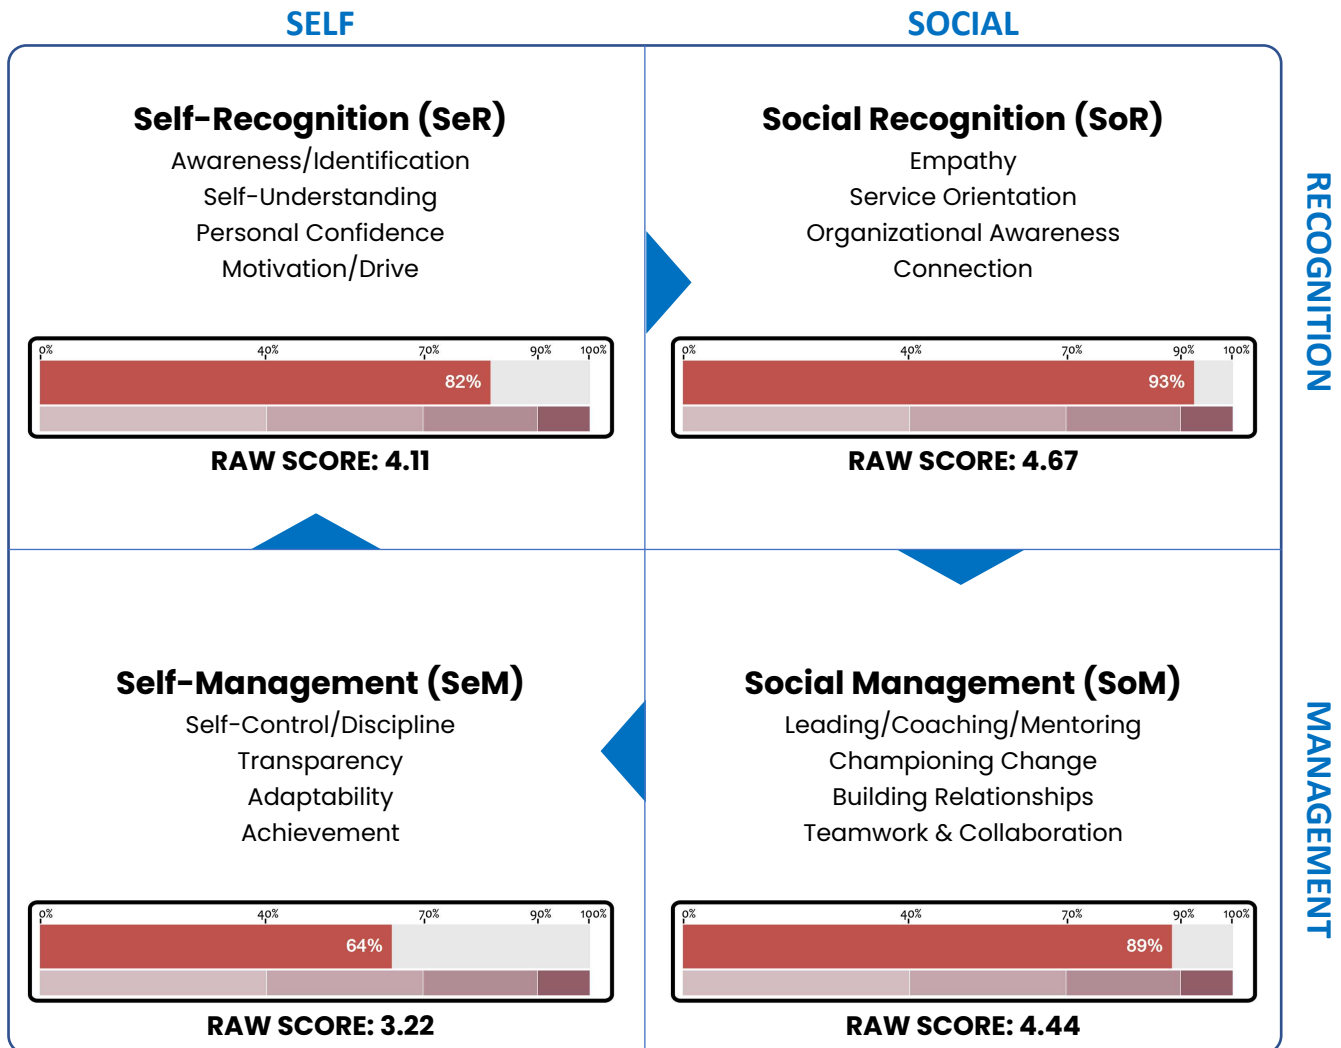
SELF

SOCIAL

RECOGNITION

MANAGEMENT

Self-Recognition (SeR)

Awareness/Identification
Self-Understanding
Personal Confidence
Motivation/Drive

0% 40% 70% 90% 100%

82%

RAW SCORE: 4.11

Social Recognition (SoR)

Empathy
Service Orientation
Organizational Awareness
Connection

0% 40% 70% 90% 100%

93%

RAW SCORE: 4.67

Self-Management (SeM)

Self-Control/Discipline
Transparency
Adaptability
Achievement

0% 40% 70% 90% 100%

64%

RAW SCORE: 3.22

Social Management (SoM)

Leading/Coaching/Mentoring
Championing Change
Building Relationships
Teamwork & Collaboration

0% 40% 70% 90% 100%

89%

RAW SCORE: 4.44